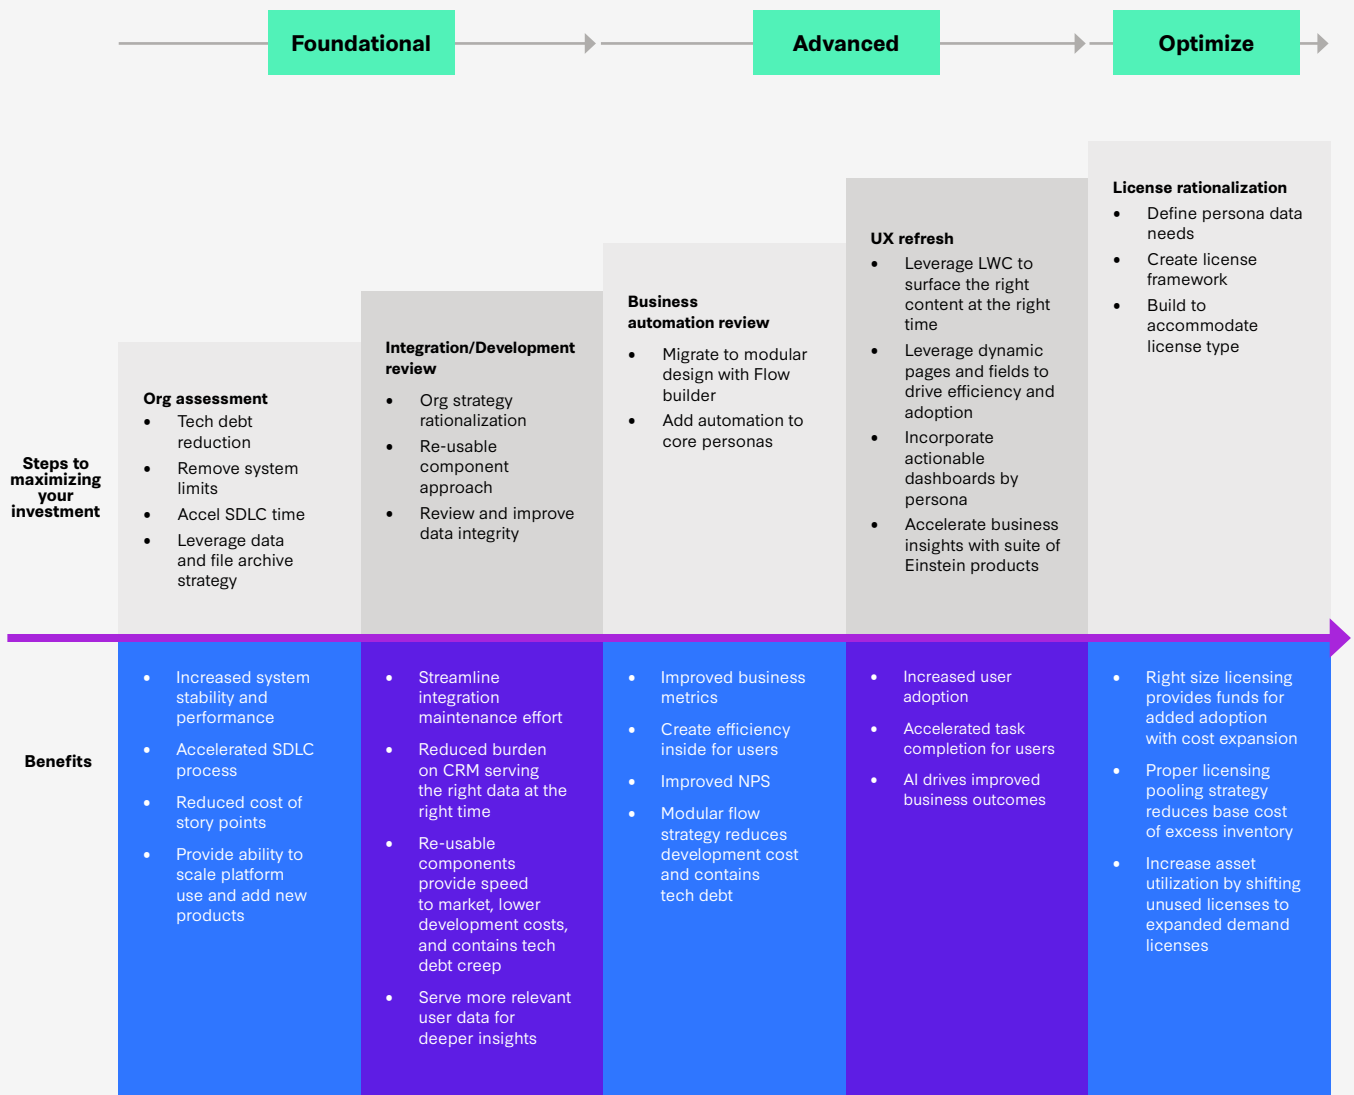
Foundational

Advanced

Optimize

Steps to maximizing your investment

Org assessment
- Tech debt reduction
- Remove system limits
- Accel SDLC time
- Leverage data and file archive strategy

Integration/Development review
- Org strategy rationalization
- Re-usable component approach
- Review and improve data integrity

Business automation review
- Migrate to modular design with Flow builder
- Add automation to core personas

UX refresh
- Leverage LWC to surface the right content at the right time
- Leverage dynamic pages and fields to drive efficiency and adoption
- Incorporate actionable dashboards by persona
- Accelerate business insights with suite of Einstein products

License rationalization
- Define persona data needs
- Create license framework
- Build to accommodate license type

Benefits

- Increased system stability and performance
- Accelerated SDLC process
- Reduced cost of story points
- Provide ability to scale platform use and add new products

- Streamline integration maintenance effort
- Reduced burden on CRM serving the right data at the right time
- Re-usable components provide speed to market, lower development costs, and contains tech debt creep
- Serve more relevant user data for deeper insights

- Improved business metrics
- Create efficiency inside for users
- Improved NPS
- Modular flow strategy reduces development cost and contains tech debt

- Increased user adoption
- Accelerated task completion for users
- AI drives improved business outcomes

- Right size licensing provides funds for added adoption with cost expansion
- Proper licensing pooling strategy reduces base cost of excess inventory
- Increase asset utilization by shifting unused licenses to expanded demand licenses